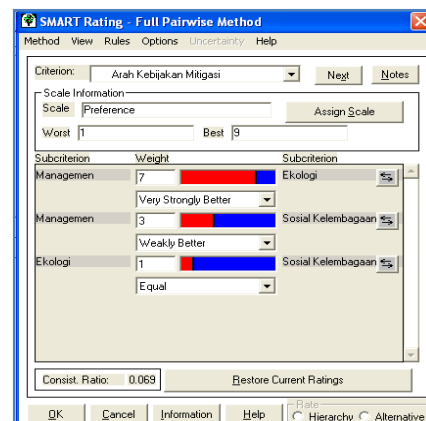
SMART Rating - Full Pairwise Method

Method View Rules Options Uncertainty Help

Criterion: Arah Kebijakan Mitigasi Next Notes

Scale Information
Scale Preference Assign Scale
Worst 1 Best 9

| Subcriterion | Weight | Subcriterion |
|---|---|---|
| Managemen | 7 | Ekologi |
| | Very Strongly Better | |
| Managemen | 3 | Sosial Kelembagaan |
| | Weakly Better | |
| Ekologi | 1 | Sosial Kelembagaan |
| | Equal | |

Consist. Ratio: 0.069 Restore Current Ratings

OK Cancel Information Help Rate Hierarchy Alternative